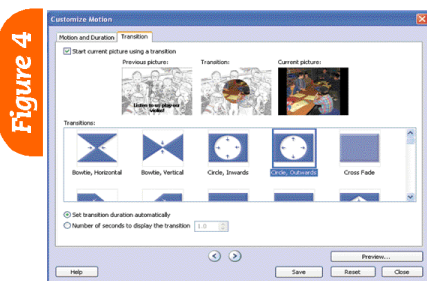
Figure 4

Customize Motion

Motion and Duration | Transition

Start current picture using a transition

Previous picture: | Transition: | Current picture:

Listen to us progress visited

Transitions:

Bowtie, Horizontal | Bowtie, Vertical | Circle, Inwards | Circle, Outwards | Cross Fade

Set transition duration automatically

Number of seconds to display the transition 1.0

Preview...

Help | Save | Reset | Close